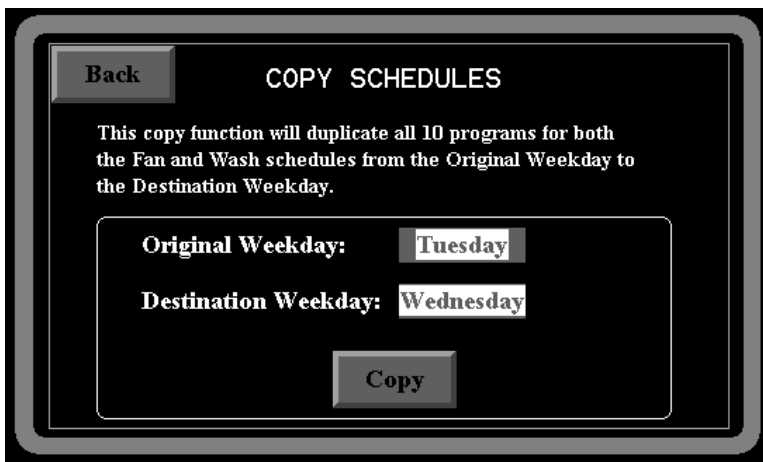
Back

COPY SCHEDULES

This copy function will duplicate all 10 programs for both the Fan and Wash schedules from the Original Weekday to the Destination Weekday.

Original Weekday: Tuesday

Destination Weekday: Wednesday

Copy